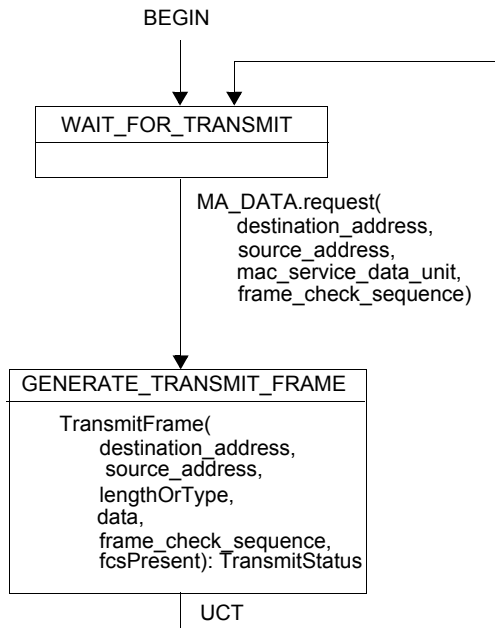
BEGIN

WAIT_FOR_TRANSMIT

MA_DATA.request(
destination_address,
source_address,
mac_service_data_unit,
frame_check_sequence)

GENERATE_TRANSMIT_FRAME

TransmitFrame(
destination_address,
source_address,
lengthOrType,
data,
frame_check_sequence,
fcsPresent): TransmitStatus

UCT